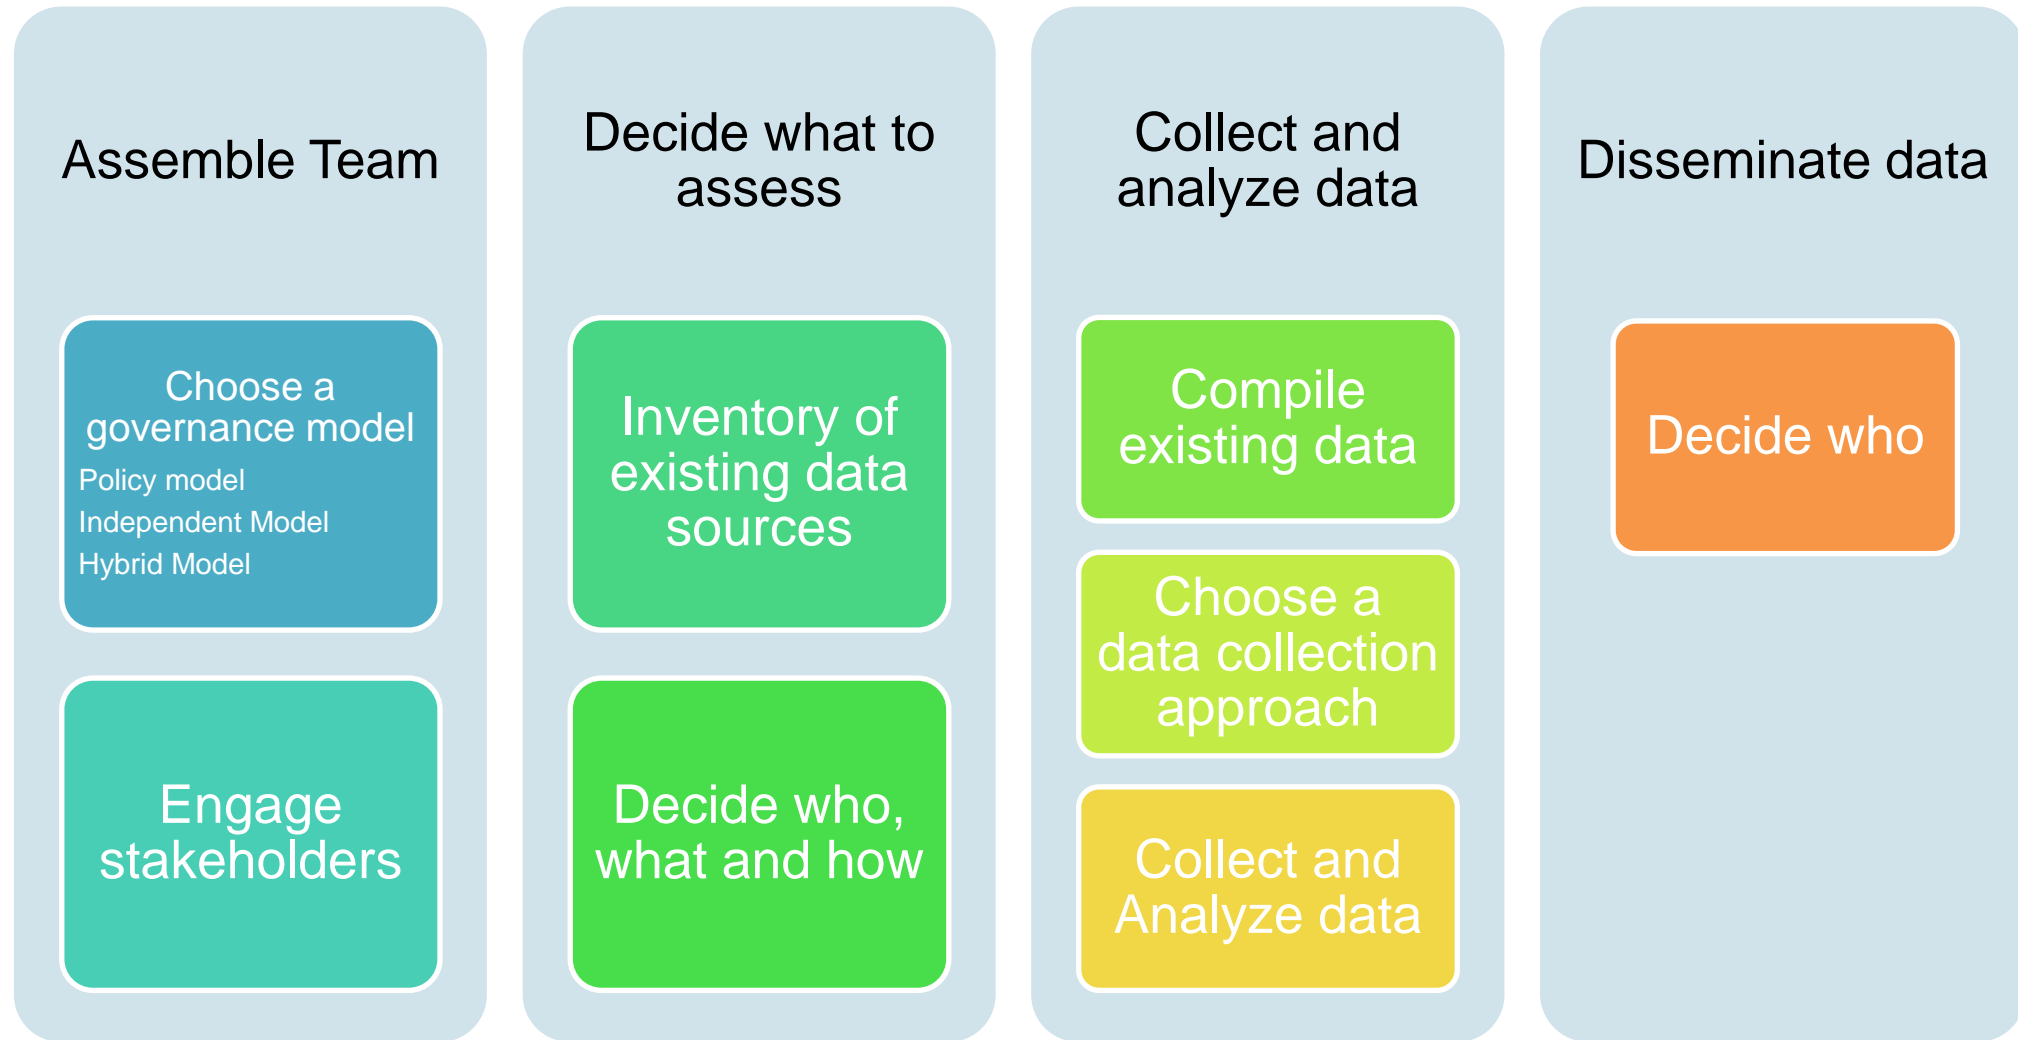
Assemble Team

Choose a governance model
Policy model
Independent Model
Hybrid Model

Engage stakeholders

Decide what to assess

Inventory of existing data sources

Decide who, what and how

Collect and analyze data

Compile existing data

Choose a data collection approach

Collect and Analyze data

Disseminate data

Decide who